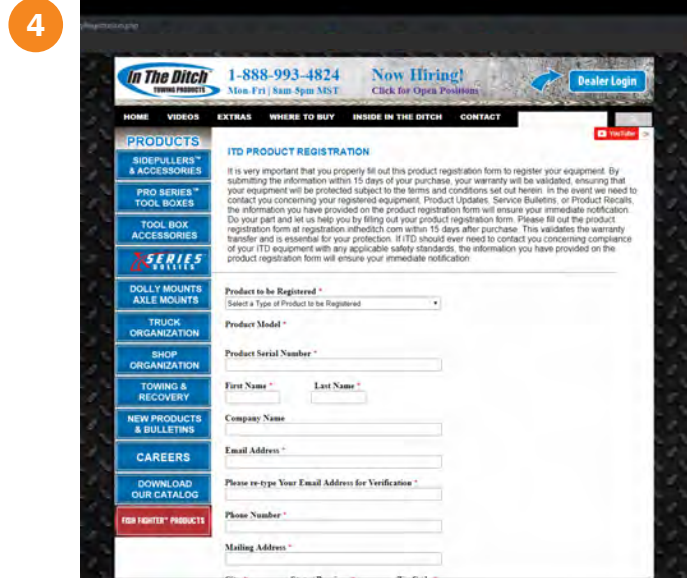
4

In The Ditch TOWING PRODUCTS

1-888-993-4824
Mon-Fri | 8am-5pm MST

Now Hiring!
Click for Open Positions

Dealer Login

HOME VIDEOS EXTRAS WHERE TO BUY INSIDE IN THE DITCH CONTACT

YouTube

PRODUCTS

SIDEPULLERS™ & ACCESSORIES

PRO SERIES™ TOOL BOXES

TOOL BOX ACCESSORIES

X SERIES

DOLLY MOUNTS AXLE MOUNTS

TRUCK ORGANIZATION

SHOP ORGANIZATION

TOWING & RECOVERY

NEW PRODUCTS & BULLETINS

CAREERS

DOWNLOAD OUR CATALOG

FISH FIGHTER™ PRODUCTS

ITD PRODUCT REGISTRATION

It is very important that you properly fill out this product registration form to register your equipment. By submitting the information within 15 days of your purchase, your warranty will be validated, ensuring that your equipment will be protected subject to the terms and conditions set out herein. In the event we need to contact you concerning your registered equipment, Product Updates, Service Bulletins, or Product Recalls, the information you have provided on the product registration form will ensure your immediate notification. Do your part and let us help you by filling out your product registration form. Please fill out the product registration form at registration.inthedtch.com within 15 days after purchase. This validates the warranty transfer and is essential for your protection. If ITD should ever need to contact you concerning compliance of your ITD equipment with any applicable safety standards, the information you have provided on the product registration form will ensure your immediate notification.

Product to be Registered *
Select a Type of Product to be Registered

Product Model *

Product Serial Number *

First Name * Last Name *

Company Name

Email Address *

Please re-type Your Email Address for Verification *

Phone Number *

Mailing Address *